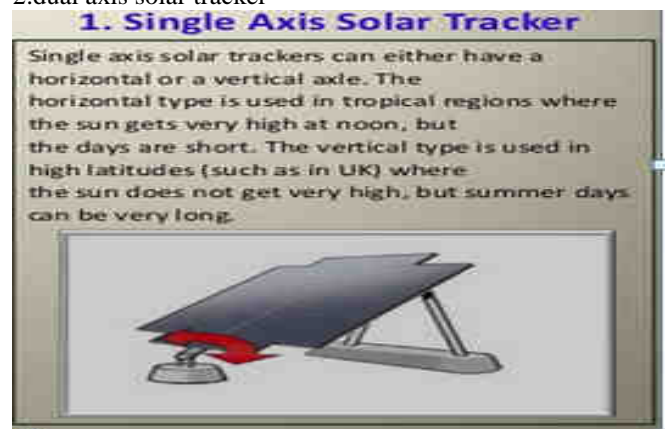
2.dual axis solar tracker

1. Single Axis Solar Tracker

Single axis solar trackers can either have a horizontal or a vertical axle. The horizontal type is used in tropical regions where the sun gets very high at noon, but the days are short. The vertical type is used in high latitudes (such as in UK) where the sun does not get very high, but summer days can be very long.